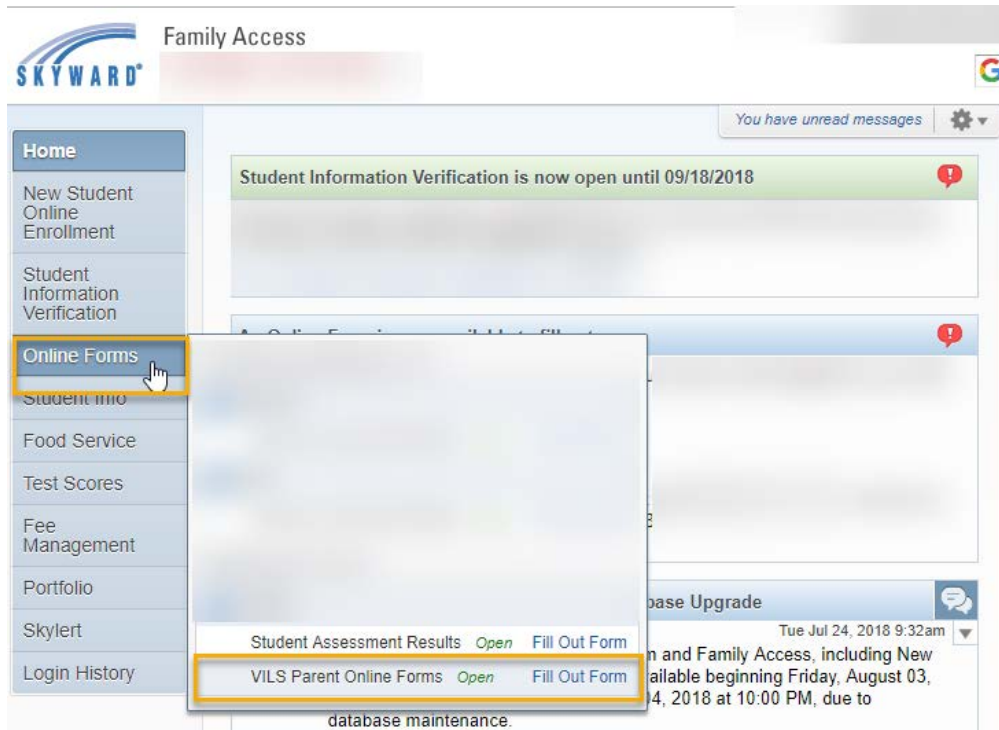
SKYWARD®

Family Access

G

You have unread messages

Home

New Student Online Enrollment

Student Information Verification

Online Forms

Student Info

Food Service

Test Scores

Fee Management

Portfolio

Skylert

Login History

Student Information Verification is now open until 09/18/2018

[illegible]

Student Assessment Results Open Fill Out Form

VILS Parent Online Forms Open Fill Out Form

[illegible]base Upgrade

Tue Jul 24, 2018 9:32am

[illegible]n and Family Access, including New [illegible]ailable beginning Friday, August 03, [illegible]04, 2018 at 10:00 PM, due to database maintenance.